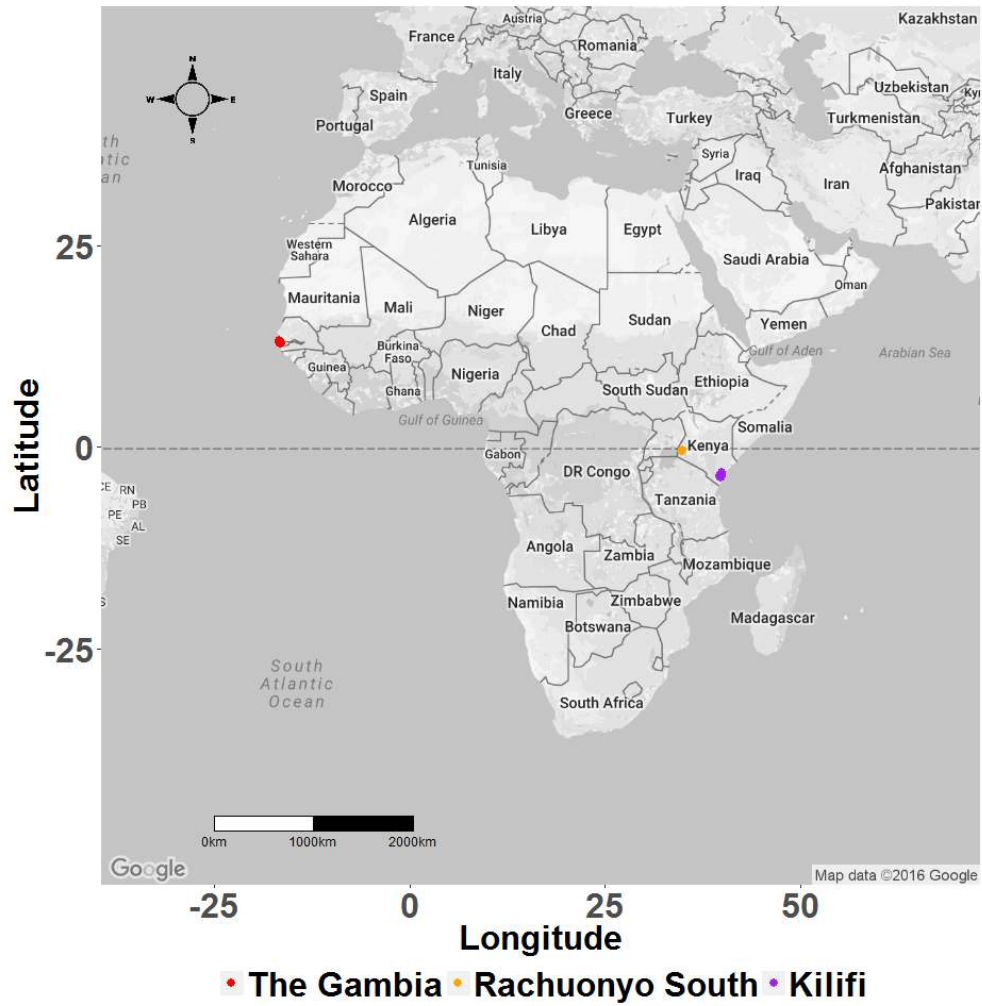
Austria
France
Romania
Kazakhstan
Italy
Uzbekistan
Spain
Greece
Turkey
Turkmenistan
Portugal
N
W
E
S
th
ntic
an
Tunisia
Syria
Iraq
Iran
Afghanistan
Morocco
Algeria
Libya
Egypt
Pakistan
Western Sahara
Saudi Arabia
Mauritania
Mali
Niger
Oman
Chad
Sudan
Yemen
Burkina Faso
Gulf of Aden
Arabian Sea
Guinea
Nigeria
Ghana
South Sudan
Ethiopia
Gulf of Guinea
Somalia
Kenya
Gabon
DR Congo
Tanzania
CE
RN
PB
PE
AL
SE
Angola
Zambia
Mozambique
Namibia
Zimbabwe
Madagascar
Botswana
South Atlantic Ocean
South Africa
0km
1000km
2000km
Google
Map data ©2016 Google

Latitude
25
0
-25

Longitude
-25
0
25
50

The Gambia
Rachuonyo South
Kilifi